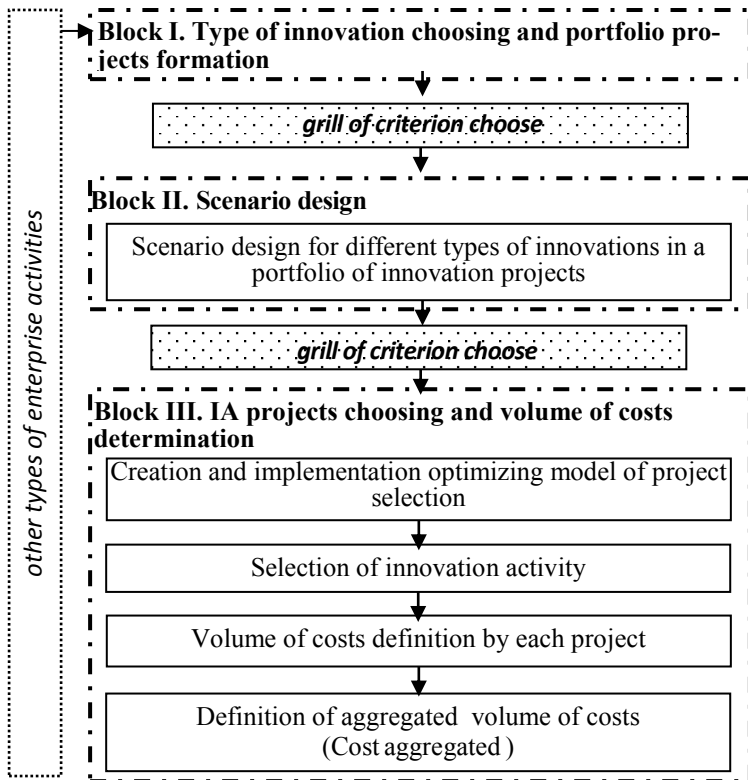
other types of enterprise activities

Block I. Type of innovation choosing and portfolio projects formation

grill of criterion choose

Block II. Scenario design

Scenario design for different types of innovations in a portfolio of innovation projects

grill of criterion choose

Block III. IA projects choosing and volume of costs determination

Creation and implementation optimizing model of project selection

Selection of innovation activity

Volume of costs definition by each project

Definition of aggregated volume of costs (Cost aggregated )